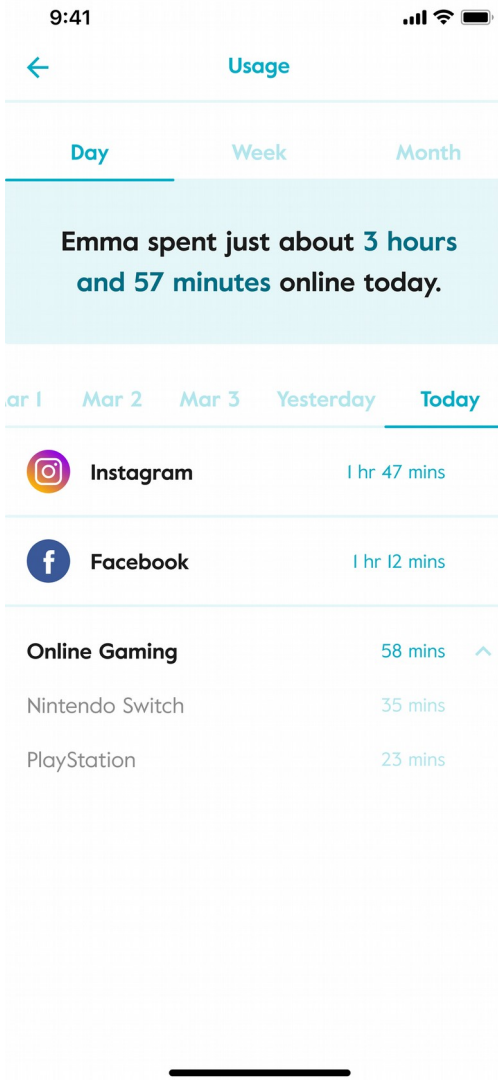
9:41

Usage

Day Week Month

Emma spent just about 3 hours and 57 minutes online today.

ar 1 Mar 2 Mar 3 Yesterday Today

Instagram 1 hr 47 mins

Facebook 1 hr 12 mins

Online Gaming 58 mins

Nintendo Switch 35 mins

PlayStation 23 mins